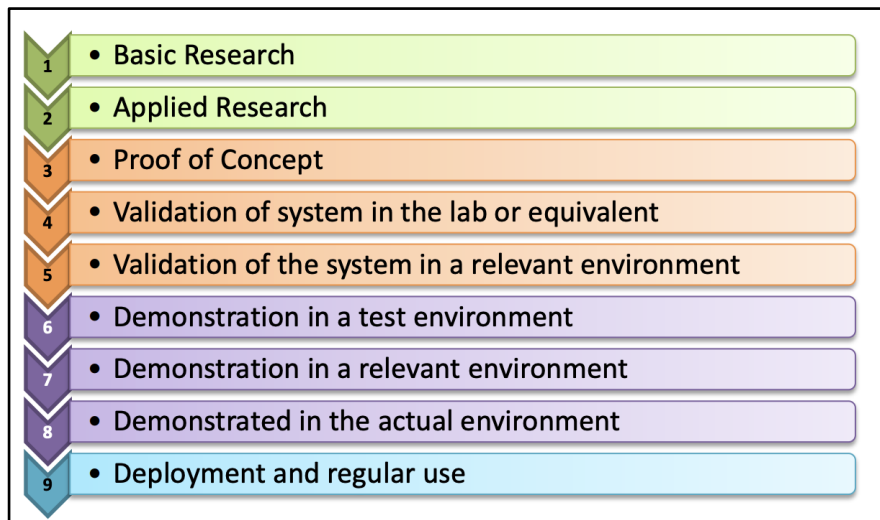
1 • Basic Research

2 • Applied Research

3 • Proof of Concept

4 • Validation of system in the lab or equivalent

5 • Validation of the system in a relevant environment

6 • Demonstration in a test environment

7 • Demonstration in a relevant environment

8 • Demonstrated in the actual environment

9 • Deployment and regular use